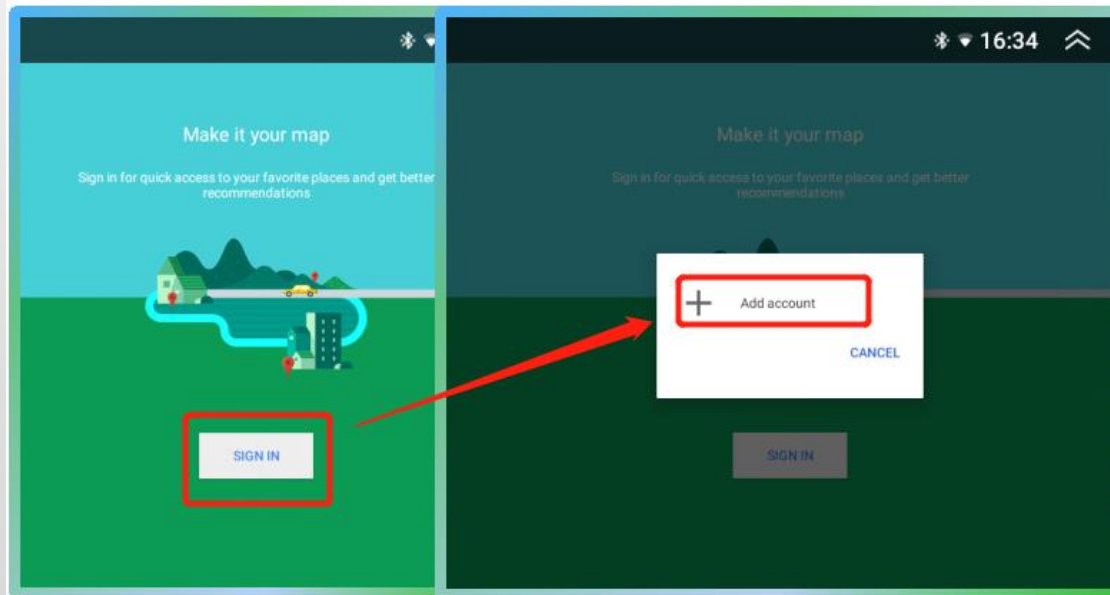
Make it your map

Sign in for quick access to your favorite places and get better recommendations

SIGN IN

16:34

Make it your map

Sign in for quick access to your favorite places and get better recommendations

+ Add account

CANCEL

SIGN IN